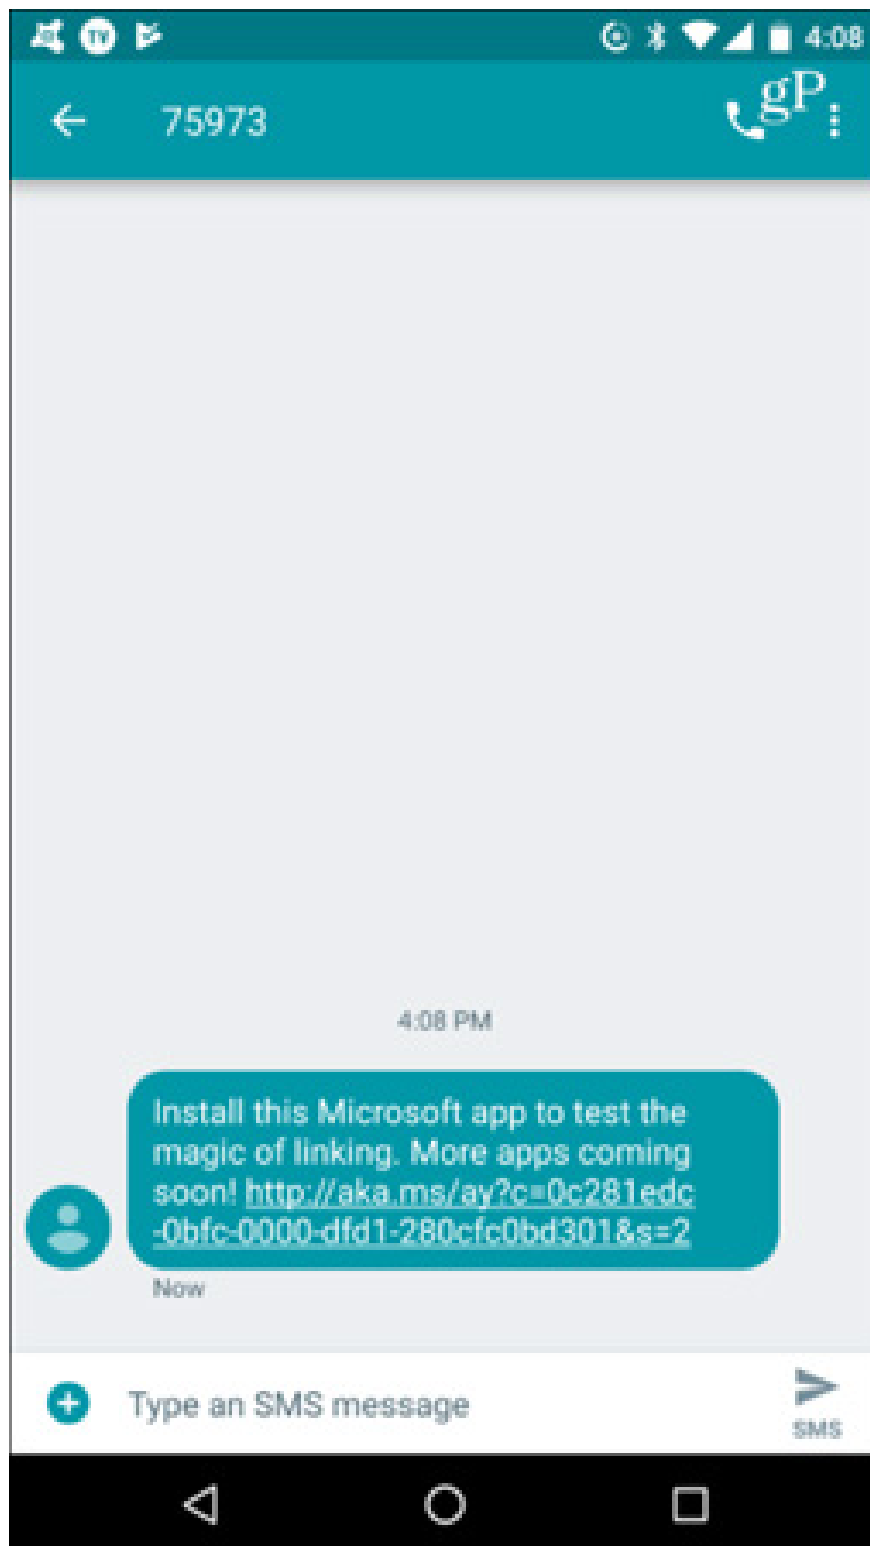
TV

4:08

75973

gP

4:08 PM

Install this Microsoft app to test the magic of linking. More apps coming soon! http://aka.ms/ay?c=0c281edc-0bfc-0000-dfd1-280cfc0bd301&s=2

Now

Type an SMS message

SMS